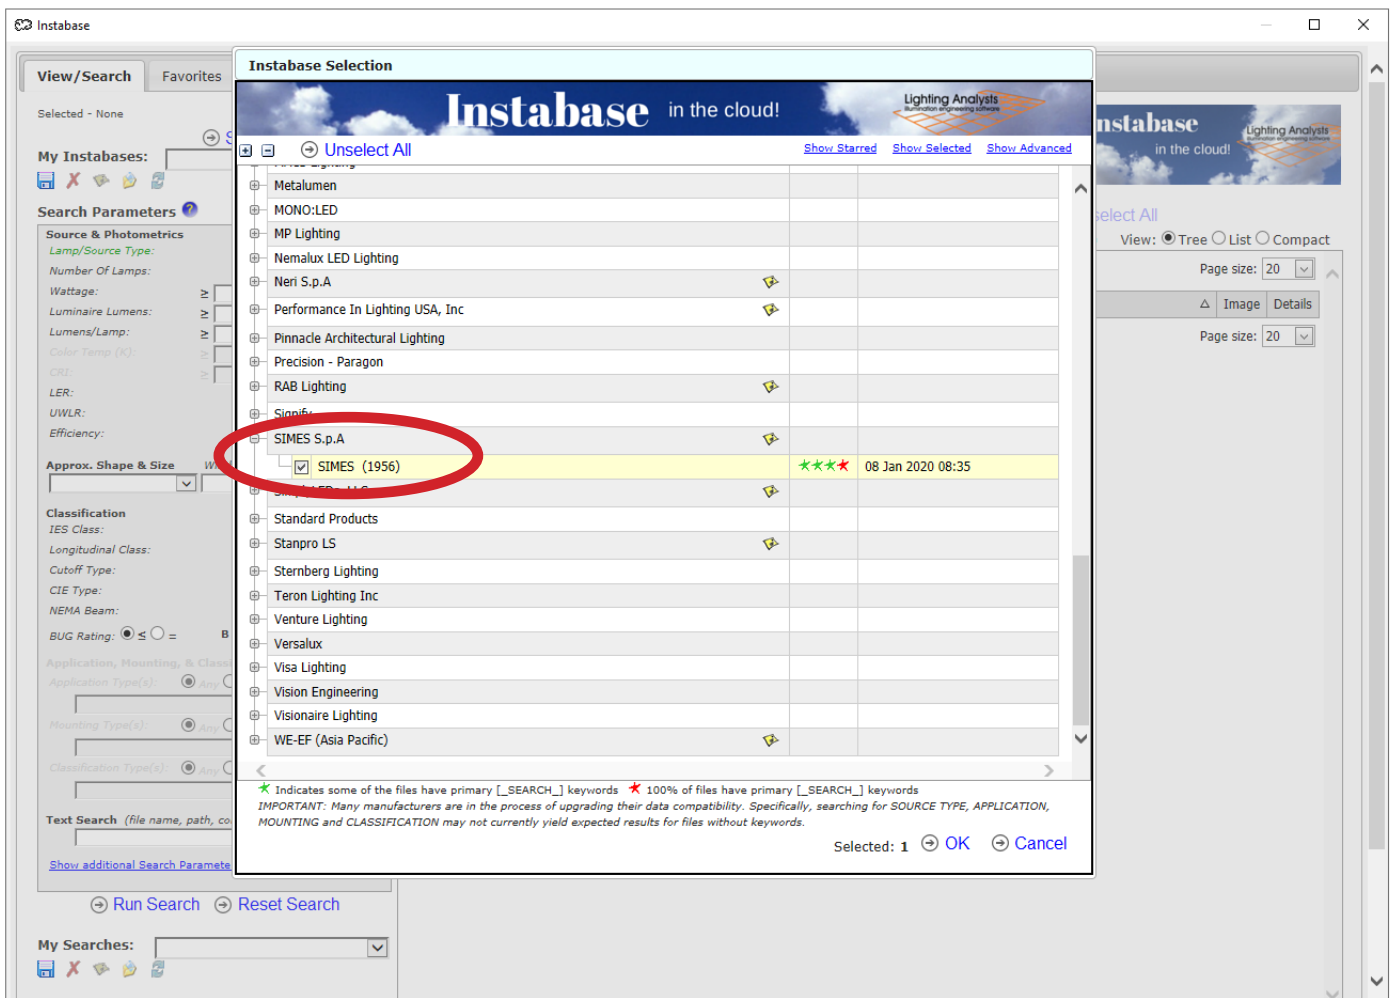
Instabase

View/Search Favorites

Selected - None

My Instabases:

Search Parameters

Source & Photometrics
Lamp/Source Type:
Number Of Lamps:
Wattage: ≥
Luminaire Lumens: ≥
Lumens/Lamp: ≥
Color Temp (K): ≥
CRI: ≥
LER:
UWLR:
Efficiency:

Approx. Shape & Size W

Classification
IES Class:
Longitudinal Class:
Cutoff Type:
CIE Type:
NEMA Beam:
BUG Rating: ≤ = B

Application, Mounting, & Classi
Application Type(s): Any
Mounting Type(s): Any
Classification Type(s): Any

Text Search (file name, path, co

Show additional Search Paramete

Run Search Reset Search

My Searches:

Instabase Selection

Instabase in the cloud! Lighting Analysts

Unselect All Show Starred Show Selected Show Advanced

Metalumen
MONO:LED
MP Lighting
Nemalux LED Lighting
Neri S.p.A
Performance In Lighting USA, Inc
Pinnacle Architectural Lighting
Precision - Paragon
RAB Lighting
Signify
SIMES S.p.A
SIMES (1956) ★★★★ 08 Jan 2020 08:35
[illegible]
Standard Products
Stanpro LS
Sternberg Lighting
Teron Lighting Inc
Venture Lighting
Versalux
Visa Lighting
Vision Engineering
Visionaire Lighting
WE-EF (Asia Pacific)

★ Indicates some of the files have primary [_SEARCH_] keywords ★ 100% of files have primary [_SEARCH_] keywords
IMPORTANT: Many manufacturers are in the process of upgrading their data compatibility. Specifically, searching for SOURCE TYPE, APPLICATION, MOUNTING and CLASSIFICATION may not currently yield expected results for files without keywords.

Selected: 1 OK Cancel

Instabase in the cloud! Lighting Analysts

elect All

View: Tree List Compact

Page size: 20

Image Details

Page size: 20